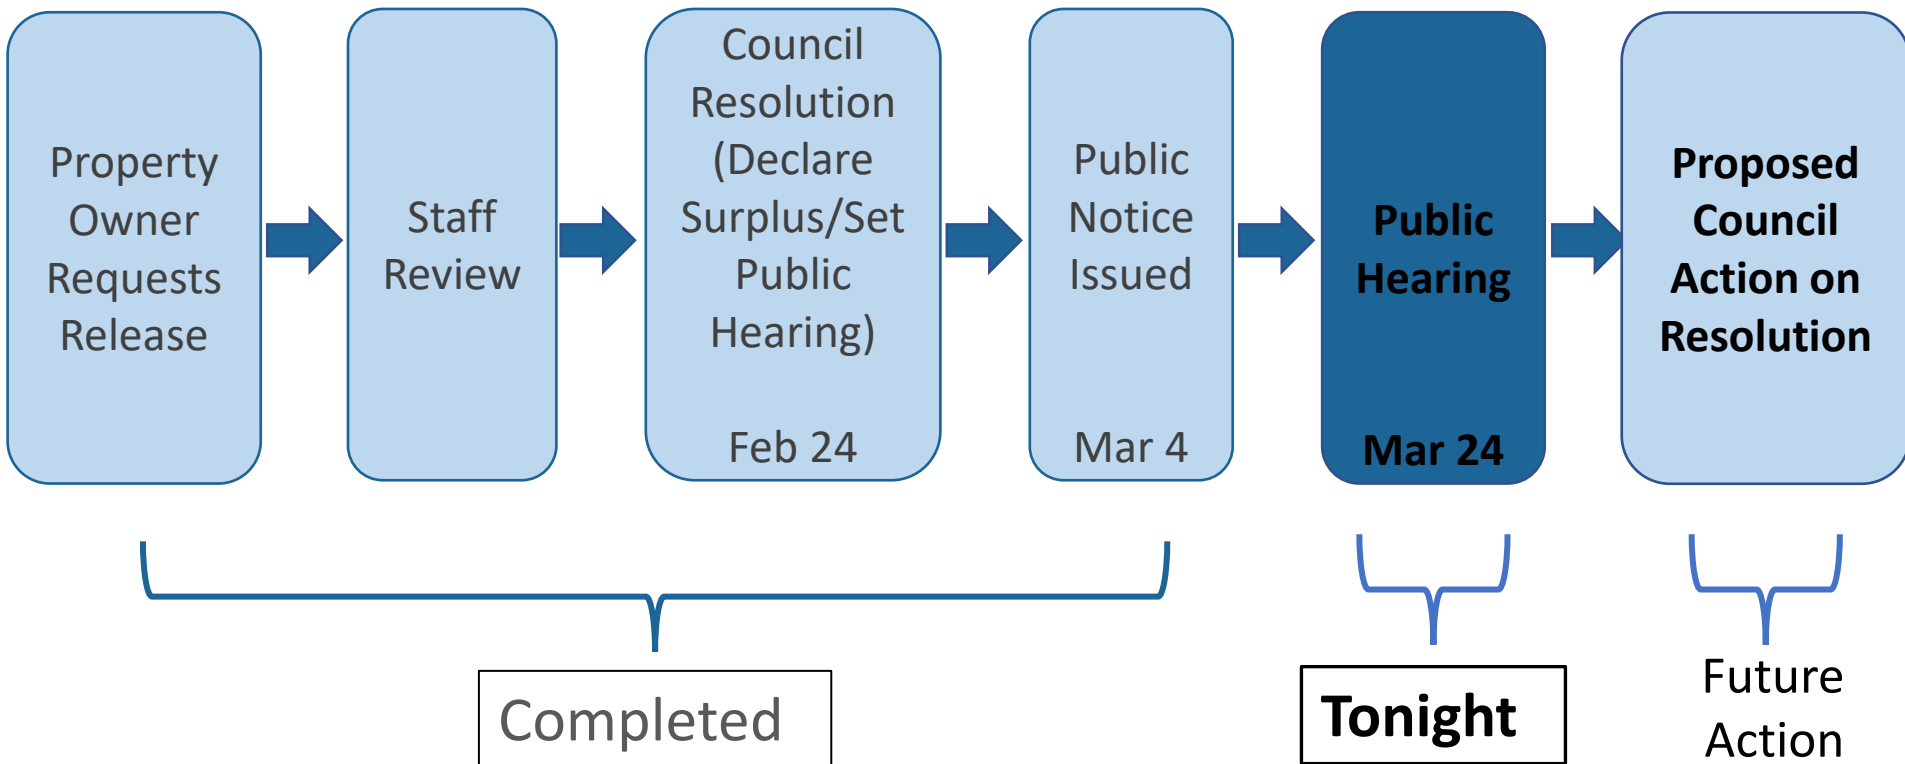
Property Owner Requests Release

Staff Review

Council Resolution (Declare Surplus/Set Public Hearing)

Feb 24

Public Notice Issued

Mar 4

Public Hearing

Mar 24

Proposed Council Action on Resolution

Completed

Tonight

Future Action